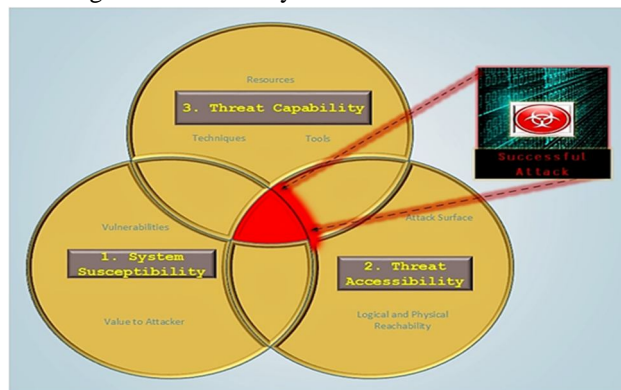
Resources

3. Threat Capability

Techniques

Tools

Successful Attack

Vulnerabilities

1. System Susceptibility

Value to Attacker

Attack Surface

2. Threat Accessibility

Logical and Physical Reachability